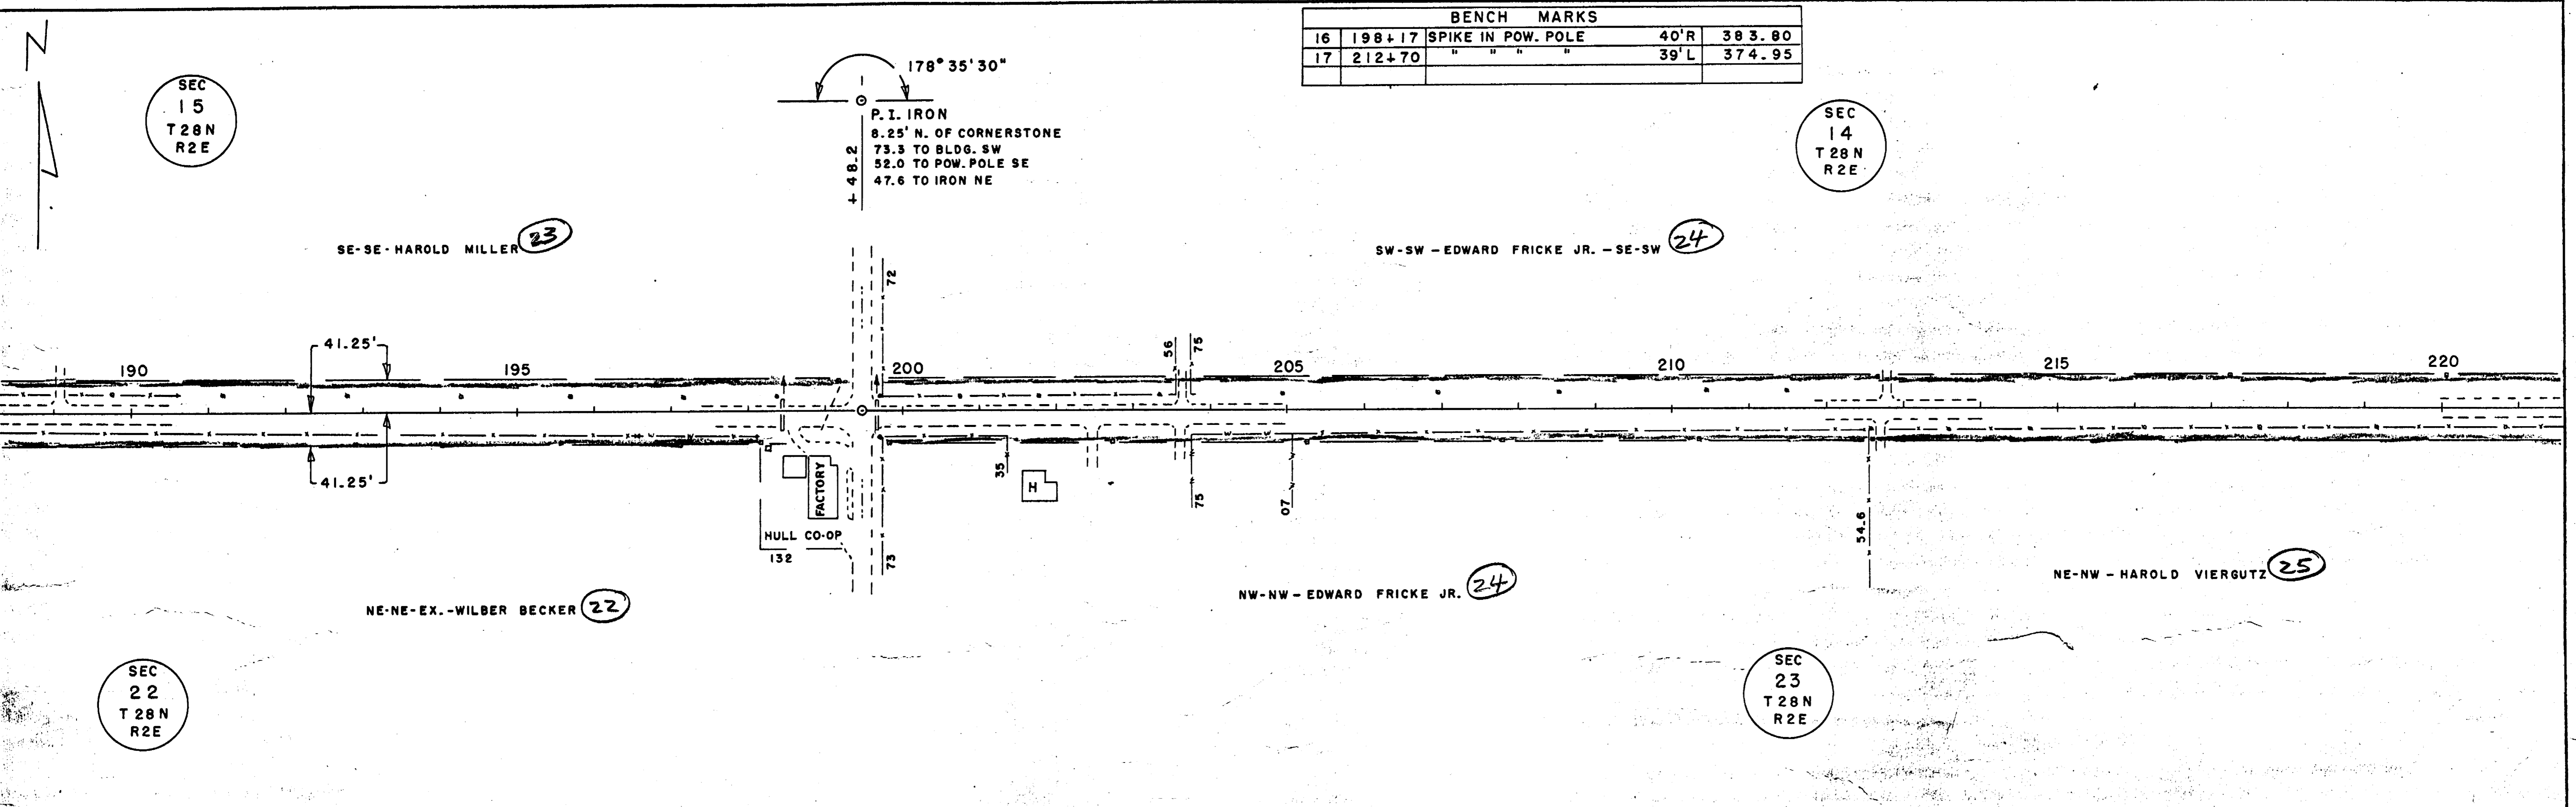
N

SEC
15
T28N
R2E

178° 35' 30"

P.I. IRON
8.25' N. OF CORNERSTONE
73.3 TO BLDG. SW
52.0 TO POW. POLE SE
47.6 TO IRON NE

+48.2

| BENCH MARKS | | | | |
|---|---|---|---|---|
| 16 | 198+17 | SPIKE IN POW. POLE | 40'R | 383.80 |
| 17 | 212+70 | " " " " | 39'L | 374.95 |
| | | | | |

SEC
14
T28N
R2E

SE-SE-HAROLD MILLER 23

SW-SW - EDWARD FRICKE JR. - SE-SW 24

72

41.25'

190

195

200

56

75

205

210

215

220

41.25'

35

H

FACTORY

HULL CO-OP

132

73

75

07

54.6

NW-NW - EDWARD FRICKE JR. 24

NE-NW - HAROLD VIERGUTZ 25

NE-NE-EX.-WILBER BECKER 22

SEC
22
T28N
R2E

SEC
23
T28N
R2E